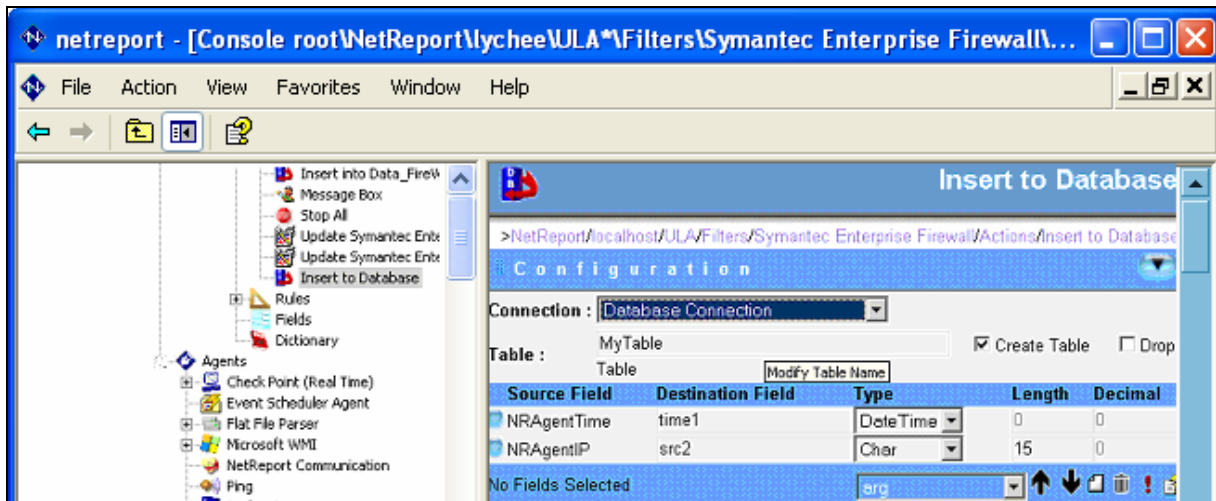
netreport - [Console root\NetReport\lychee\ULA*\Filters\Symantec Enterprise Firewall\...

File Action View Favorites Window Help

Insert into Data_FireW
Message Box
Stop All
Update Symantec Ente
Update Symantec Ente
Insert to Database
Rules
Fields
Dictionary
Agents
Check Point (Real Time)
Event Scheduler Agent
Flat File Parser
Microsoft WMI
NetReport Communication
Ping

Insert to Database

>NetReport/localhost/ULA/Filters/Symantec Enterprise Firewall/Actions/Insert to Database

Configuration

Connection : Database Connection

Table : MyTable
Table
Modify Table Name
Create Table
Drop

| Source Field | Destination Field | Type | Length | Decimal |
|---|---|---|---|---|
| NRAgentTime | time1 | DateTime | 0 | 0 |
| NRAgentIP | src2 | Char | 15 | 0 |

No Fields Selected
arg